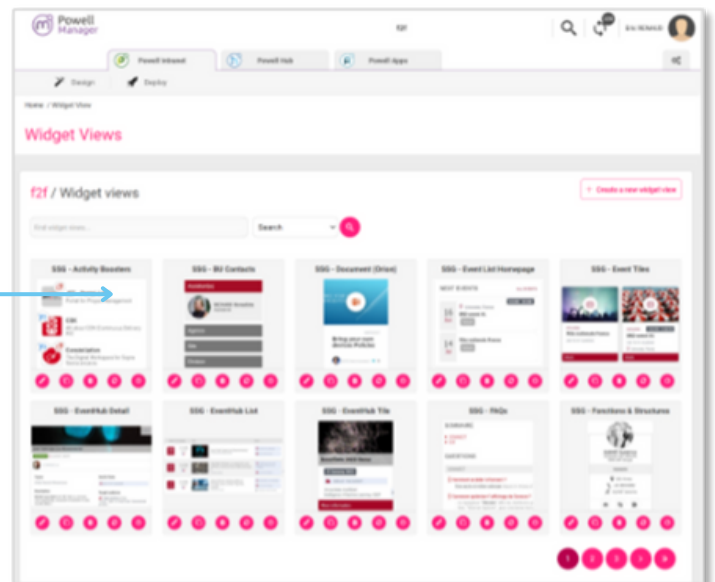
Powell Manager

f2f

Powell Intranet
Powell Hub
Powell Apps

Design
Deploy

Home / Widget View

Widget Views

f2f / Widget views

+ Create a new widget view

Search

SSG - Activity Boosters
SSG - BU Contacts
SSG - Document (Drive)
SSG - Event List Homepage
SSG - Event Tiles

SSG - EventHub Detail
SSG - EventHub List
SSG - EventHub Tile
SSG - FAQs
SSG - Functions & Structures

1 2 3 4 5